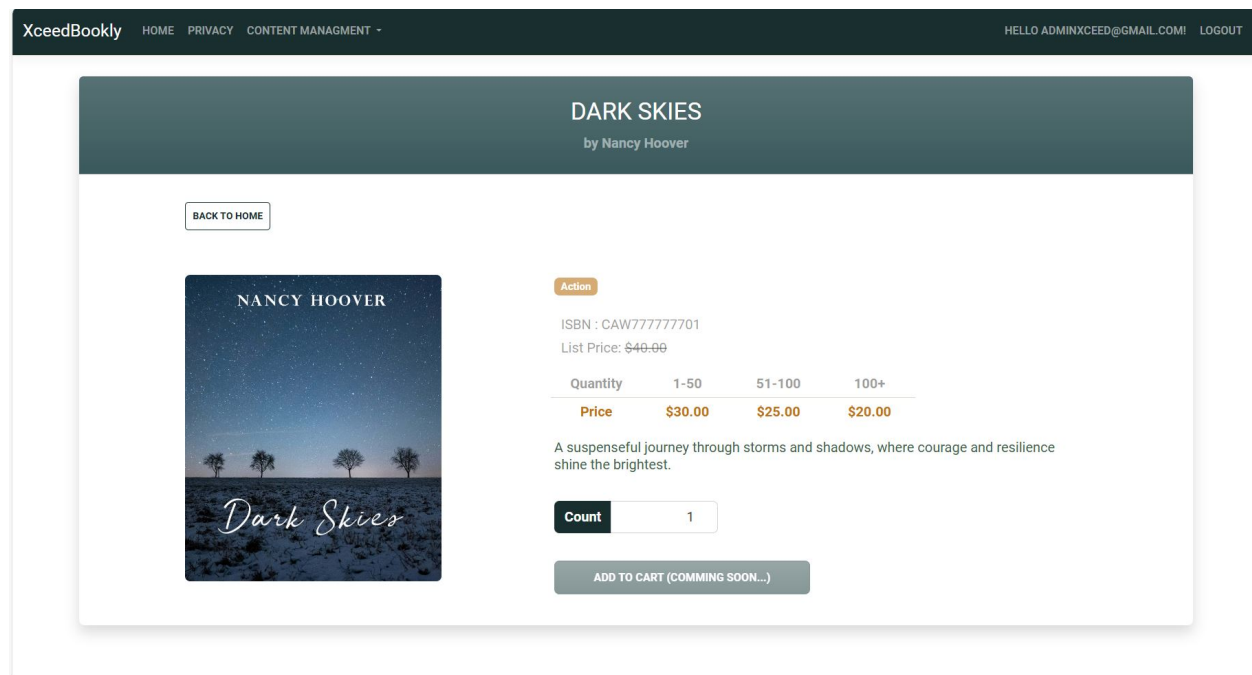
XceedBookly HOME PRIVACY CONTENT MANAGMENT ▾ HELLO ADMINXCEED@GMAIL.COM! LOGOUT

DARK SKIES
by Nancy Hoover

BACK TO HOME

NANCY HOOVER

Dark Skies

Action

ISBN : CAW777777701
List Price: ~~$40.00~~

| Quantity | 1-50 | 51-100 | 100+ |
|---|---|---|---|
| Price | $30.00 | $25.00 | $20.00 |

A suspenseful journey through storms and shadows, where courage and resilience shine the brightest.

Count 1

ADD TO CART (COMMING SOON...)